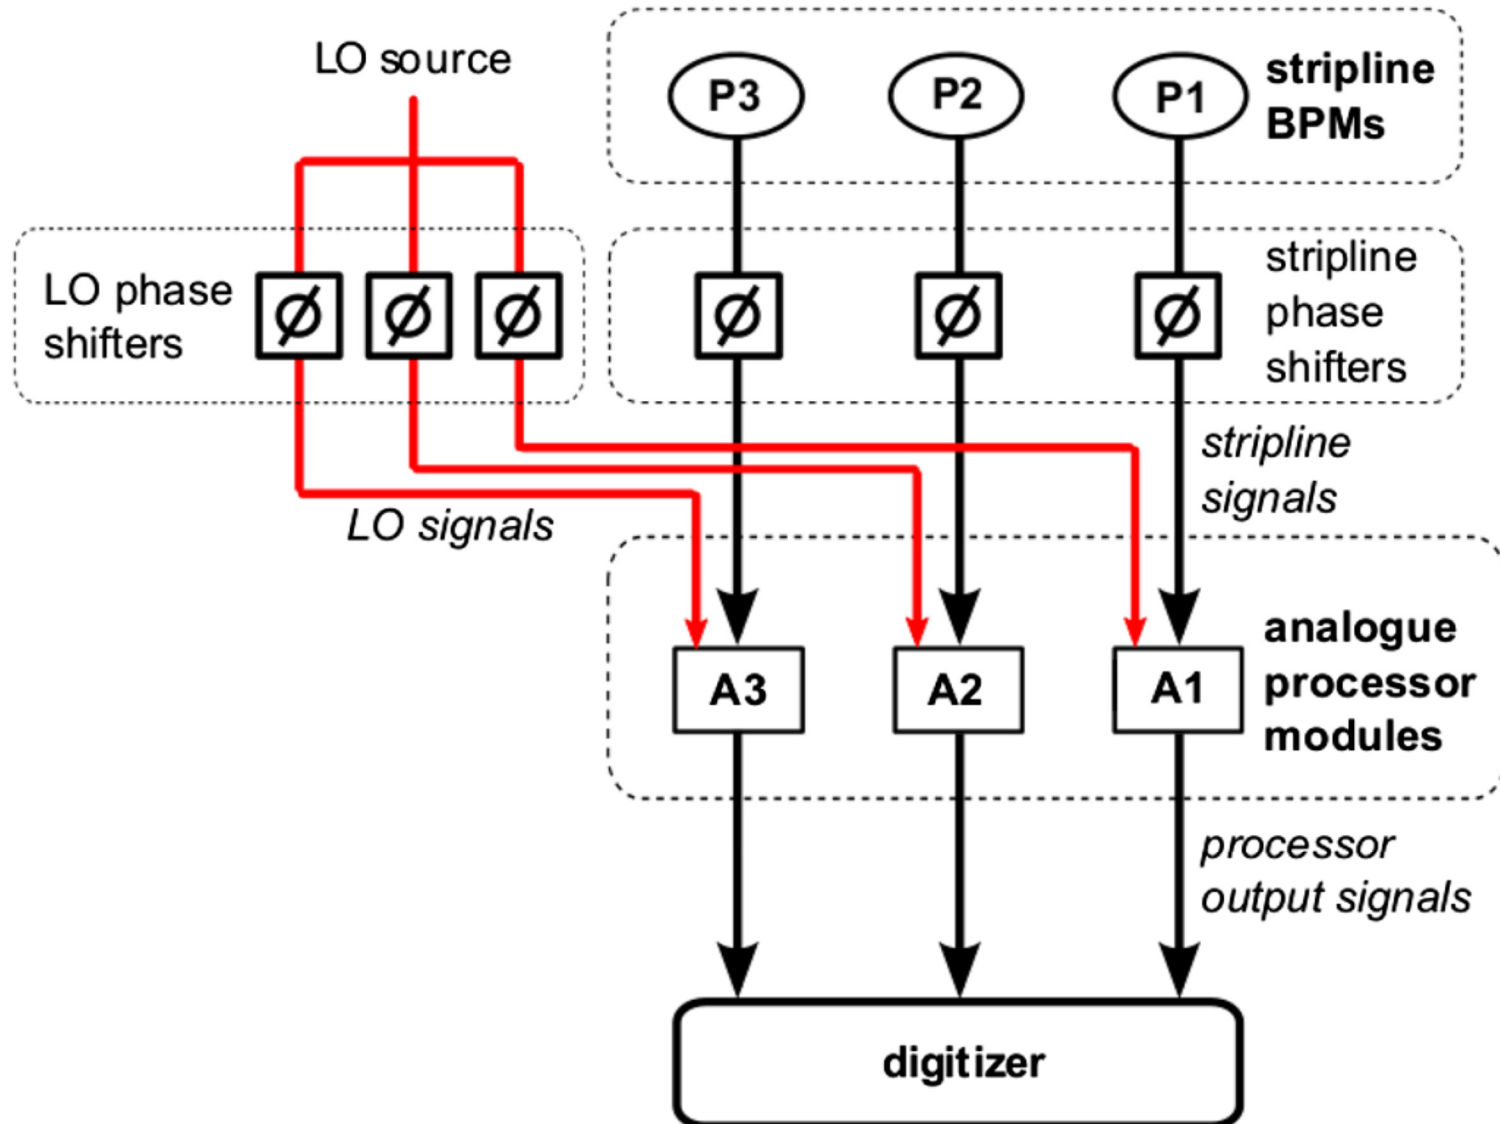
LO source

P3 P2 P1 stripline BPMs

LO phase shifters

$\emptyset$ $\emptyset$ $\emptyset$

$\emptyset$ $\emptyset$ $\emptyset$

stripline phase shifters

stripline signals

LO signals

A3 A2 A1

analogue processor modules

processor output signals

digitizer